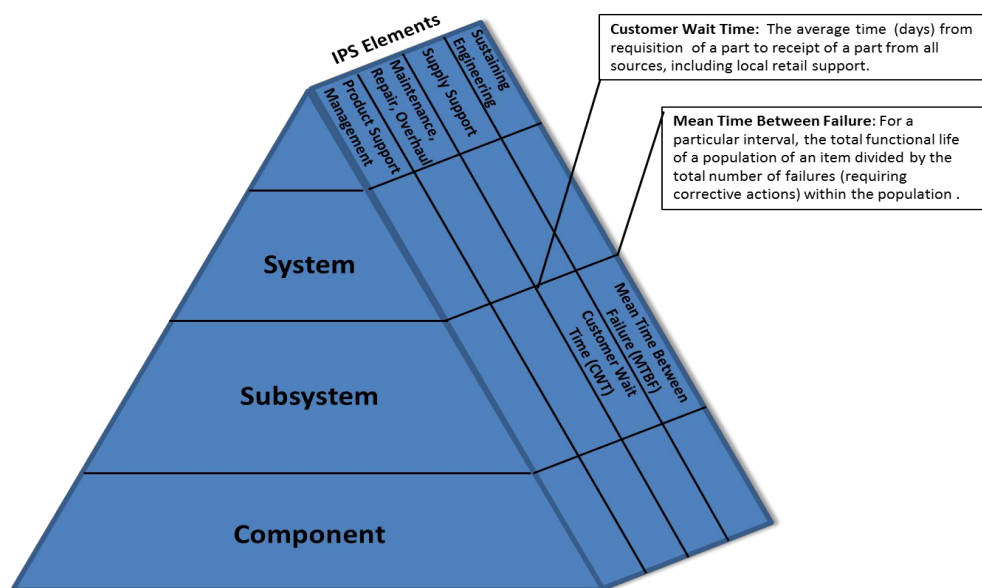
IPS Elements

Product Support Management

Maintenance, Repair, Overhaul

Supply Support

Sustaining Engineering

Customer Wait Time: The average time (days) from requisition of a part to receipt of a part from all sources, including local retail support.

Mean Time Between Failure: For a particular interval, the total functional life of a population of an item divided by the total number of failures (requiring corrective actions) within the population .

System

Subsystem

Component

Customer Wait Time (CWT)

Mean Time Between Failure (MTBF)